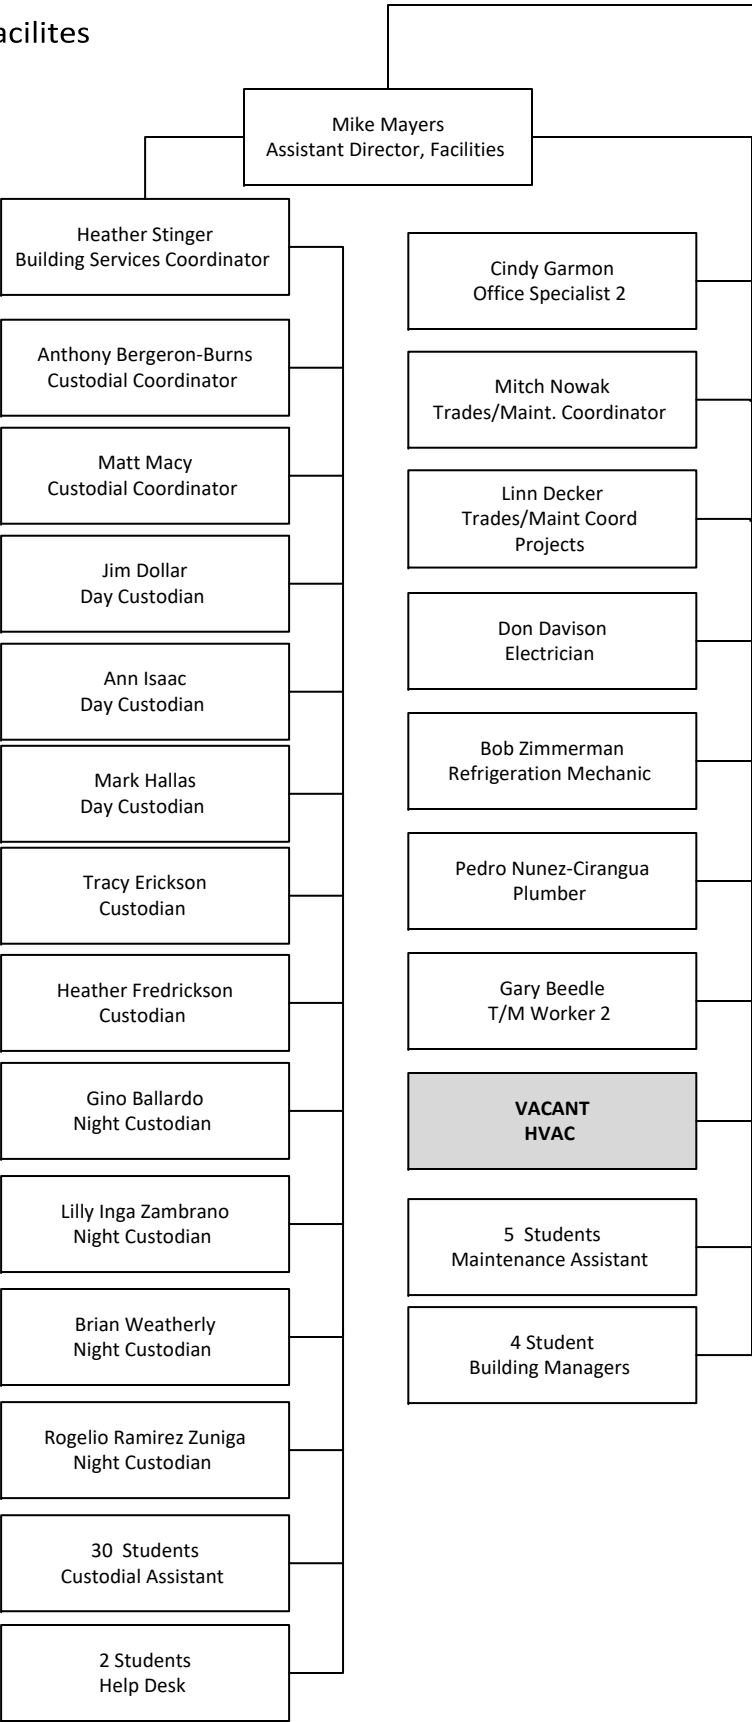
acilites

Mike Mayers
Assistant Director, Facilities

Heather Stinger
Building Services Coordinator

Anthony Bergeron-Burns
Custodial Coordinator

Matt Macy
Custodial Coordinator

Jim Dollar
Day Custodian

Ann Isaac
Day Custodian

Mark Hallas
Day Custodian

Tracy Erickson
Custodian

Heather Fredrickson
Custodian

Gino Ballardo
Night Custodian

Lilly Inga Zambrano
Night Custodian

Brian Weatherly
Night Custodian

Rogelio Ramirez Zuniga
Night Custodian

30 Students
Custodial Assistant

2 Students
Help Desk

Cindy Garmon
Office Specialist 2

Mitch Nowak
Trades/Maint. Coordinator

Linn Decker
Trades/Maint Coord
Projects

Don Davison
Electrician

Bob Zimmerman
Refrigeration Mechanic

Pedro Nunez-Cirangua
Plumber

Gary Beedle
T/M Worker 2

VACANT
HVAC

5 Students
Maintenance Assistant

4 Student
Building Managers